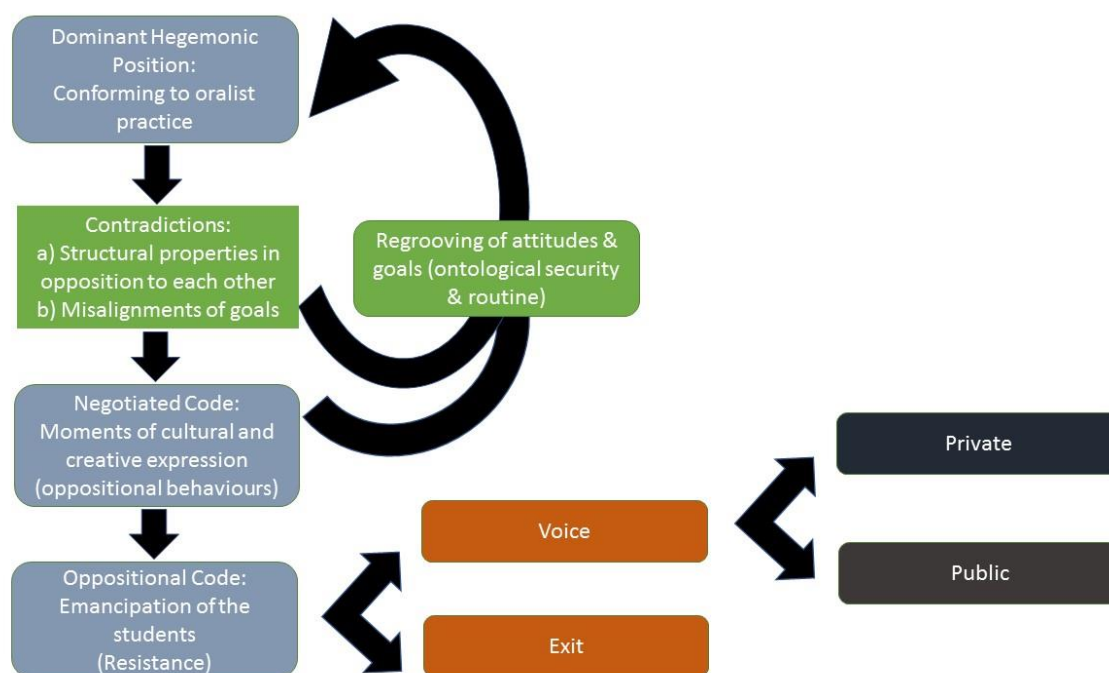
Dominant Hegemonic Position:
Conforming to oralist practice

Contradictions:
a) Structural properties in opposition to each other
b) Misalignments of goals

Regrooving of attitudes & goals (ontological security & routine)

Negotiated Code:
Moments of cultural and creative expression (oppositional behaviours)

Oppositional Code:
Emancipation of the students
(Resistance)

Voice

Exit

Private

Public